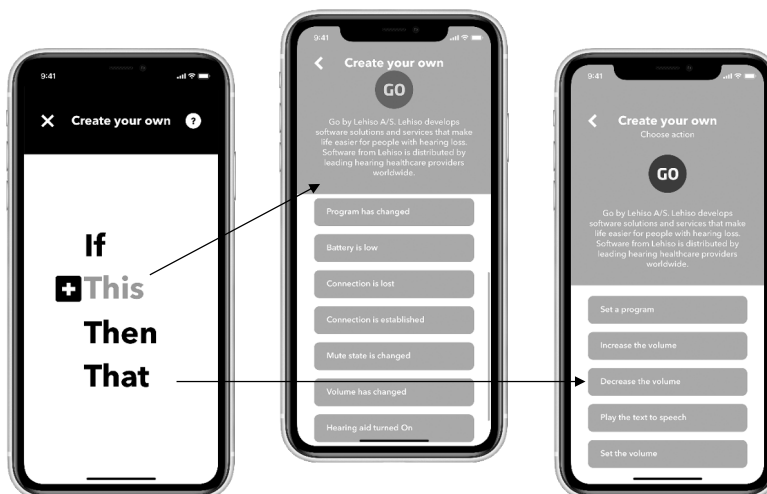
9:41

Create your own

If
This
Then
That

9:41

Create your own

GO

Go by Lehiso A/S. Lehiso develops software solutions and services that make life easier for people with hearing loss. Software from Lehiso is distributed by leading hearing healthcare providers worldwide.

Program has changed

Battery is low

Connection is lost

Connection is established

Mute state is changed

Volume has changed

Hearing aid turned On

9:41

Create your own
Choose action

GO

Go by Lehiso A/S. Lehiso develops software solutions and services that make life easier for people with hearing loss. Software from Lehiso is distributed by leading hearing healthcare providers worldwide.

Set a program

Increase the volume

Decrease the volume

Play the text to speech

Set the volume